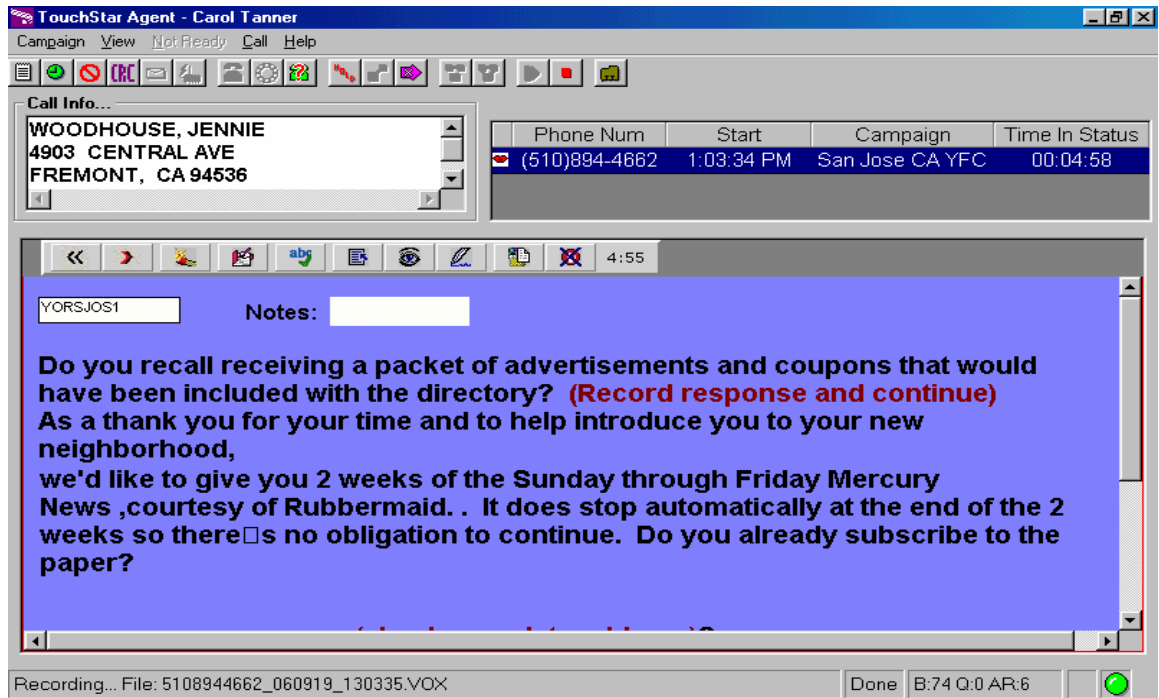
TouchStar Agent - Carol Tanner

Campaign View Not Ready Call Help

CRC

Call Info...

WOODHOUSE, JENNIE
4903 CENTRAL AVE
FREMONT, CA 94536

| Phone Num | Start | Campaign | Time In Status |
|---|---|---|---|
| (510)894-4662 | 1:03:34 PM | San Jose CA YFC | 00:04:58 |

4:55

YORSJOS1

Notes:

Do you recall receiving a packet of advertisements and coupons that would have been included with the directory? (Record response and continue)
As a thank you for your time and to help introduce you to your new neighborhood,
we'd like to give you 2 weeks of the Sunday through Friday Mercury News ,courtesy of Rubbermaid. . It does stop automatically at the end of the 2 weeks so there□s no obligation to continue. Do you already subscribe to the paper?

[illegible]

Recording... File: 5108944662_060919_130335.VOX

Done B:74 Q:0 AR:6